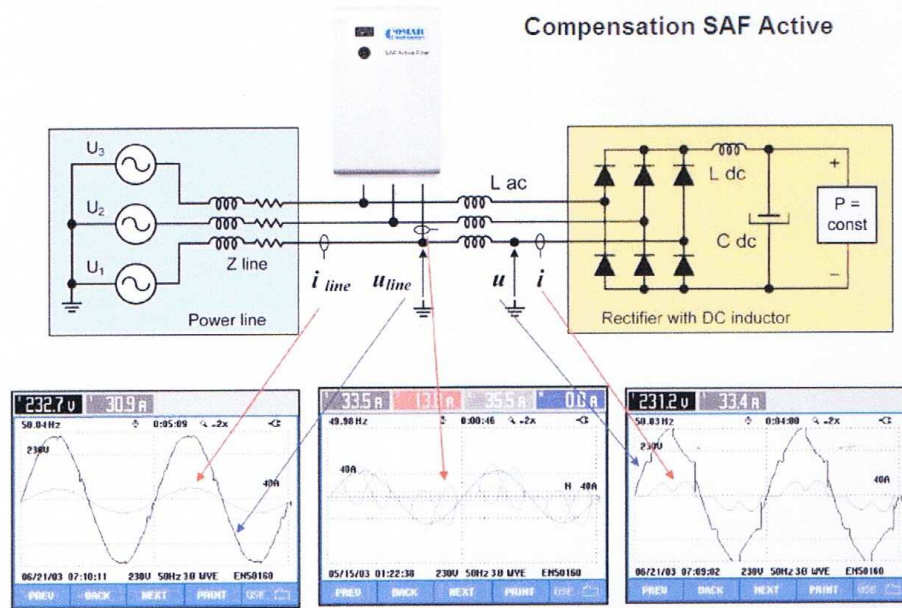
Compensation SAF Active

COMAR
SAF Active Filter

U3
U2
U1
Z line
Power line

L ac
L dc
C dc
P = const
+
–
Rectifier with DC inductor

$i_{line}$ $u_{line}$ $u$ $i$

232.7 V 30.9 A
50.04 Hz 0:05:09 ×2x
230V
40A
06/21/03 07:10:11 230V 50Hz 3Ø WYE EN50160
PREV BACK NEXT PRINT USE

33.5 A 13 A 35.5 A 0.0 A
49.98 Hz 0:00:46 ×2x
40A
N 40A
05/15/03 01:22:38 230V 50Hz 3Ø WYE EN50160
PREV BACK NEXT PRINT

231.2 V 33.4 A
50.03 Hz 0:04:00 ×2x
230V
40A
06/21/03 07:09:02 230V 50Hz 3Ø WYE EN50160
PREV BACK NEXT PRINT USE